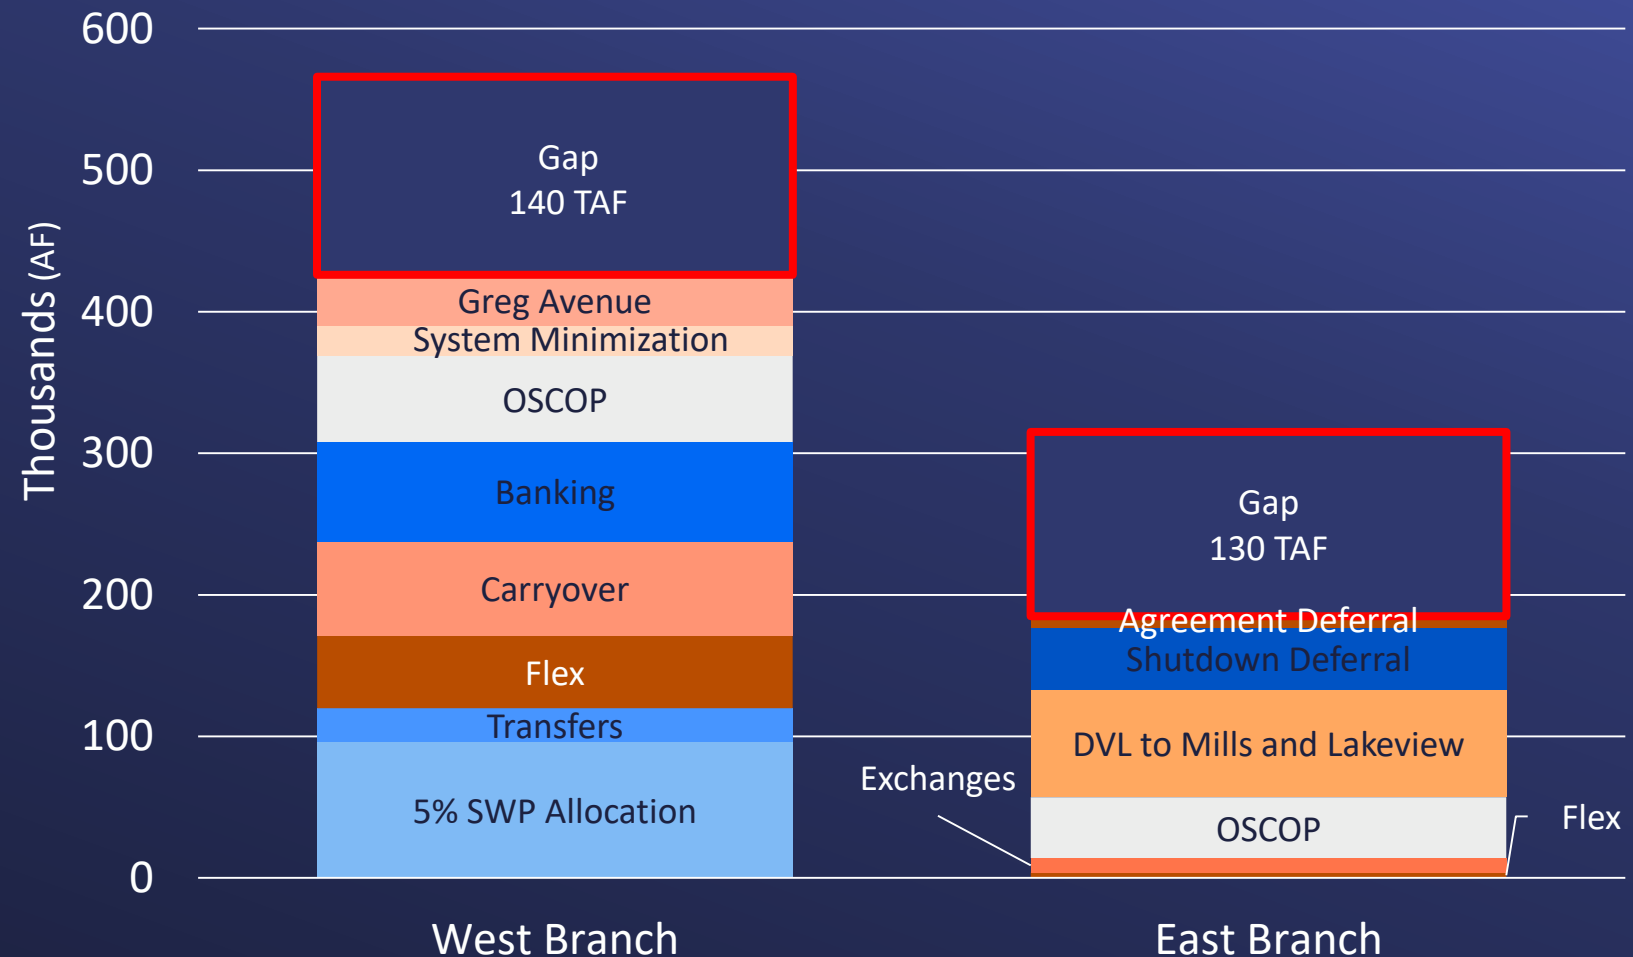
600
500
400
300
200
100
0

Thousands (AF)

Gap
140 TAF

Greg Avenue
System Minimization
OSCOP
Banking
Carryover
Flex
Transfers
5% SWP Allocation

Gap
130 TAF

Agreement Deferral
Shutdown Deferral
DVL to Mills and Lakeview
Exchanges
OSCOP
Flex

West Branch
East Branch